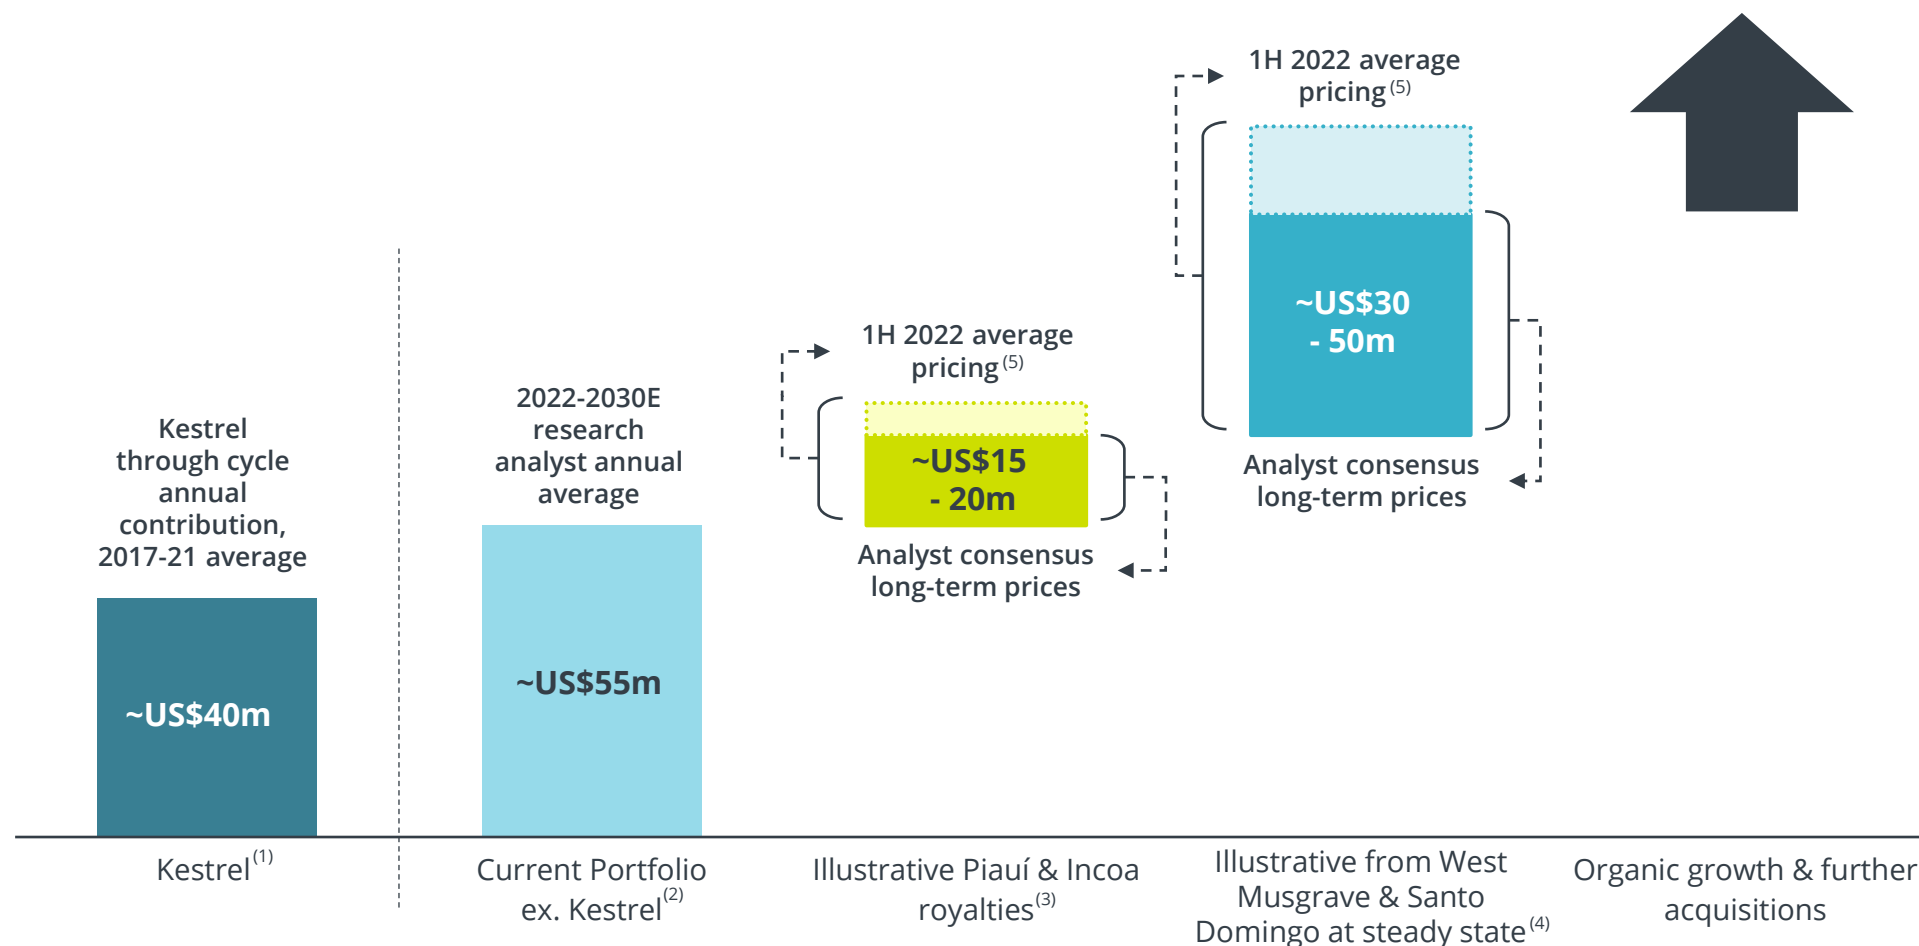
1H 2022 average pricing$^{(5)}$

~US$30 - 50m

Analyst consensus long-term prices

1H 2022 average pricing$^{(5)}$

~US$15 - 20m

Analyst consensus long-term prices

Kestrel through cycle annual contribution, 2017-21 average

~US$40m

2022-2030E research analyst annual average

~US$55m

Kestrel$^{(1)}$

Current Portfolio ex. Kestrel$^{(2)}$

Illustrative Piauí & Incoa royalties$^{(3)}$

Illustrative from West Musgrave & Santo Domingo at steady state$^{(4)}$

Organic growth & further acquisitions